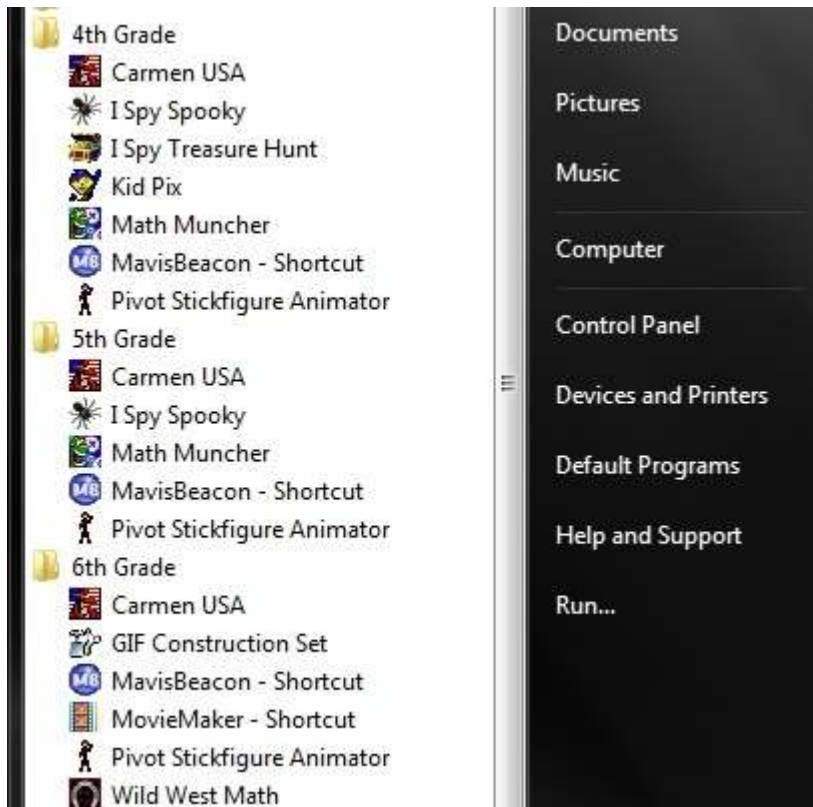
4th Grade
Carmen USA
I Spy Spooky
I Spy Treasure Hunt
Kid Pix
Math Muncher
MavisBeacon - Shortcut
Pivot Stickfigure Animator
5th Grade
Carmen USA
I Spy Spooky
Math Muncher
MavisBeacon - Shortcut
Pivot Stickfigure Animator
6th Grade
Carmen USA
GIF Construction Set
MavisBeacon - Shortcut
MovieMaker - Shortcut
Pivot Stickfigure Animator
Wild West Math

Documents
Pictures
Music
Computer
Control Panel
Devices and Printers
Default Programs
Help and Support
Run...